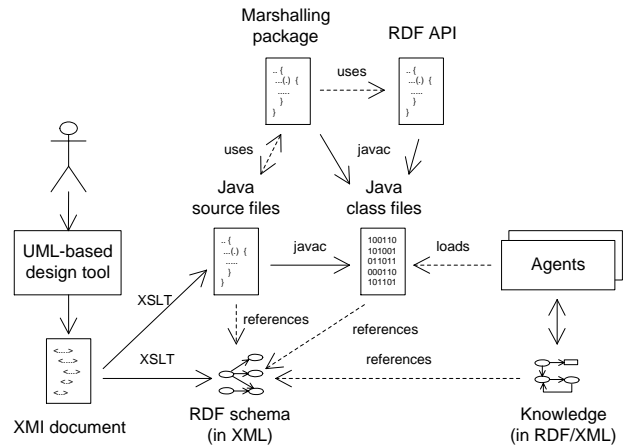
Marshalling package

RDF API

uses

.. {
...(.) {
.....
}
}

.. {
...(.) {
.....
}
}

uses

javac

Java source files

Java class files

.. {
...(.) {
.....
}
}

javac

100110
101001
011011
000110
101101

loads

Agents

UML-based design tool

XSLT

references

references

XSLT

references

<...>
<...>
<...>
<..>
<...>

XMI document

RDF schema (in XML)

Knowledge (in RDF/XML)